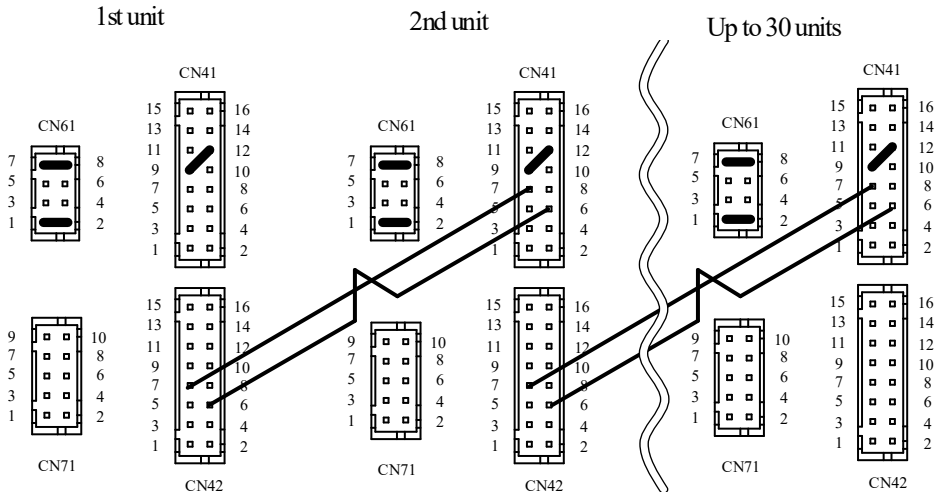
1st unit

2nd unit

Up to 30 units

CN41
15 16
13 14
11 12
9 10
7 8
5 6
3 4
1 2

CN61
7 8
5 6
3 4
1 2

CN41
15 16
13 14
11 12
9 10
7 8
5 6
3 4
1 2

CN61
7 8
5 6
3 4
1 2

CN41
15 16
13 14
11 12
9 10
7 8
5 6
3 4
1 2

CN61
7 8
5 6
3 4
1 2

9 10
7 8
5 6
3 4
1 2
CN71

15 16
13 14
11 12
9 10
7 8
5 6
3 4
1 2
CN42

9 10
7 8
5 6
3 4
1 2
CN71

15 16
13 14
11 12
9 10
7 8
5 6
3 4
1 2
CN42

9 10
7 8
5 6
3 4
1 2
CN71

15 16
13 14
11 12
9 10
7 8
5 6
3 4
1 2
CN42